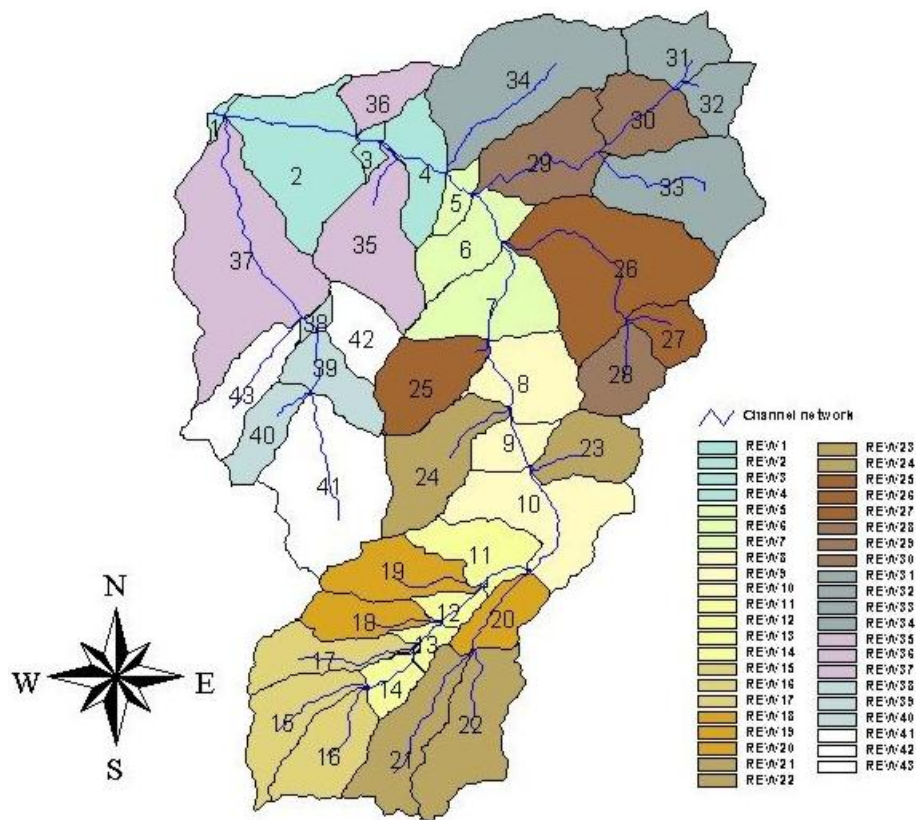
31
34
32
36
1
30
3
29
2
4
33
5
6
35
26
37
7
38
42
27
39
25
28
43
8
40
9
23
24
41
10
11
19
12
20
18
13
17
14
15
22
16
21
N
W
E
S

Channel network

| | |
|---|---|
| REW1 | REW23 |
| REW2 | REW24 |
| REW3 | REW25 |
| REW4 | REW26 |
| REW5 | REW27 |
| REW6 | REW28 |
| REW7 | REW29 |
| REW8 | REW30 |
| REW9 | REW31 |
| REW10 | REW32 |
| REW11 | REW33 |
| REW12 | REW34 |
| REW13 | REW35 |
| REW14 | REW36 |
| REW15 | REW37 |
| REW16 | REW38 |
| REW17 | REW39 |
| REW18 | REW40 |
| REW19 | REW41 |
| REW20 | REW42 |
| REW21 | REW43 |
| REW22 | |